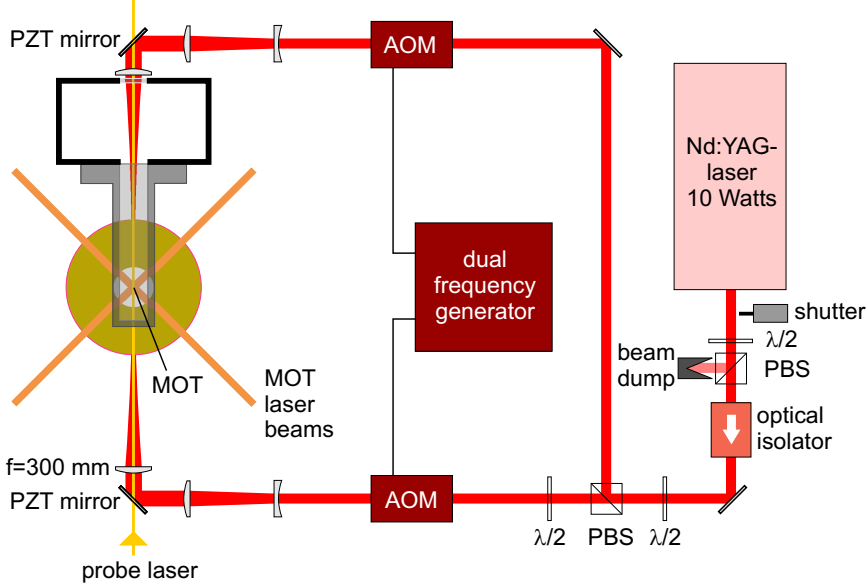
PZT mirror

AOM

Nd:YAG-laser 10 Watts

dual frequency generator

shutter

$\lambda/2$

beam dump

PBS

MOT

MOT laser beams

optical isolator

f=300 mm

PZT mirror

AOM

$\lambda/2$

PBS

$\lambda/2$

probe laser